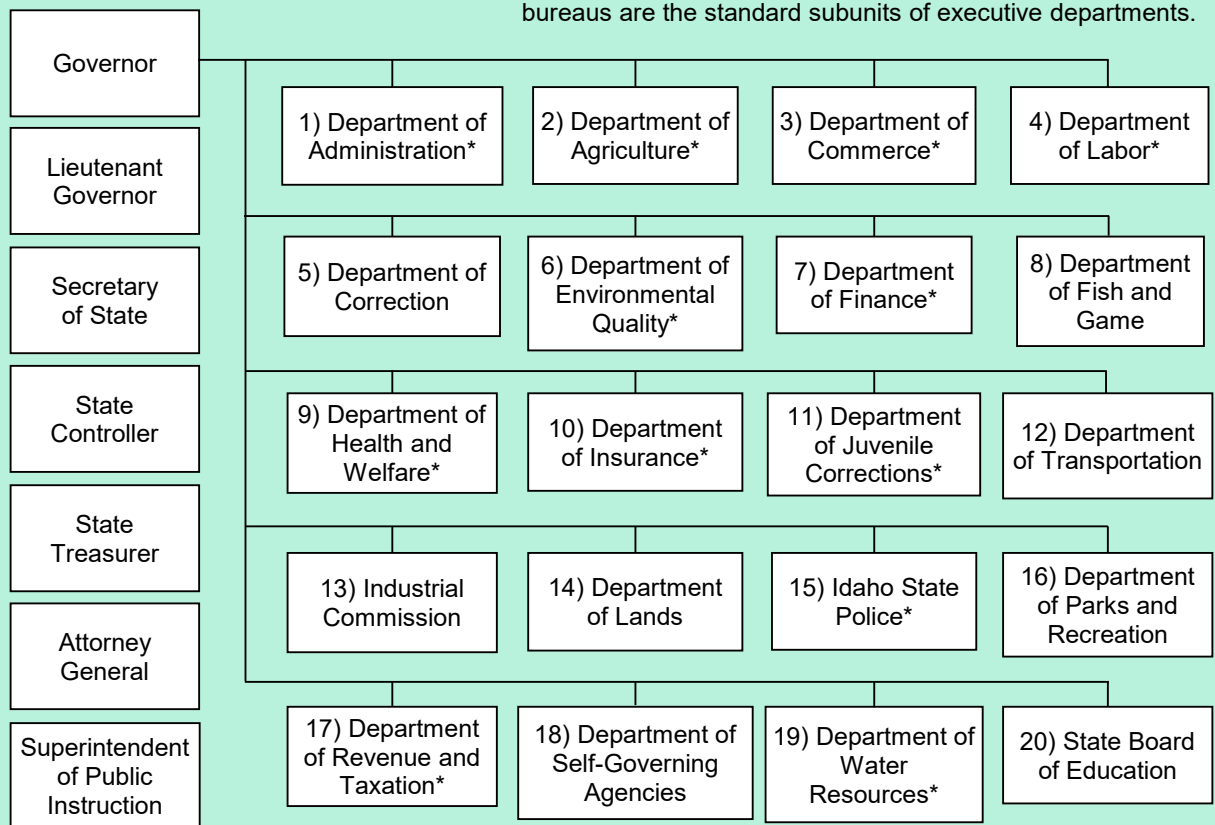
bureaus are the standard subunits of executive departments.

Governor

Lieutenant Governor

Secretary of State

State Controller

State Treasurer

Attorney General

Superintendent of Public Instruction

1) Department of Administration*

2) Department of Agriculture*

3) Department of Commerce*

4) Department of Labor*

5) Department of Correction

6) Department of Environmental Quality*

7) Department of Finance*

8) Department of Fish and Game

9) Department of Health and Welfare*

10) Department of Insurance*

11) Department of Juvenile Corrections*

12) Department of Transportation

13) Industrial Commission

14) Department of Lands

15) Idaho State Police*

16) Department of Parks and Recreation

17) Department of Revenue and Taxation*

18) Department of Self-Governing Agencies

19) Department of Water Resources*

20) State Board of Education